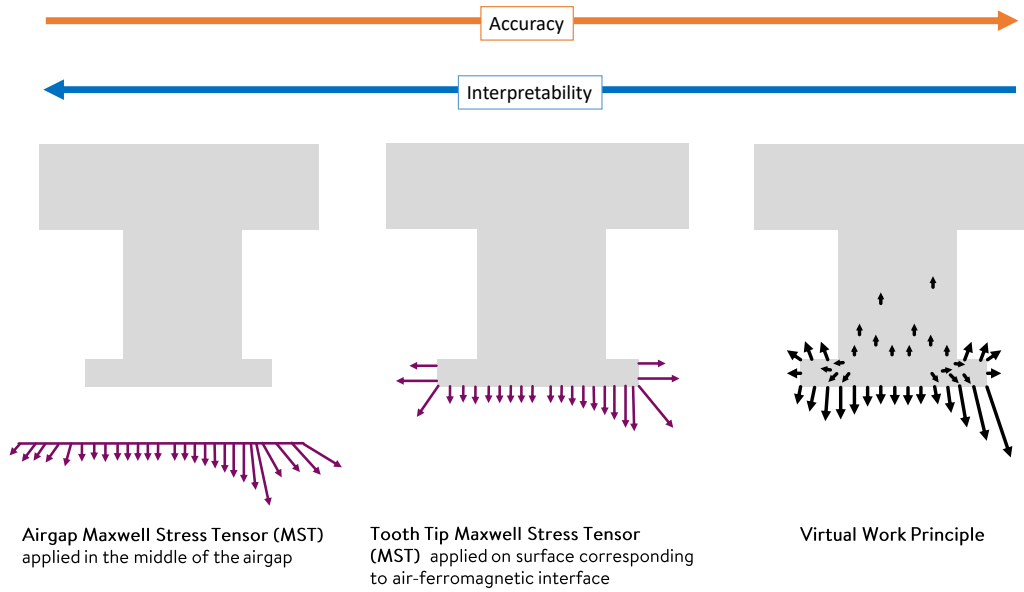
Accuracy

Interpretability

Airgap Maxwell Stress Tensor (MST) applied in the middle of the airgap

Tooth Tip Maxwell Stress Tensor (MST) applied on surface corresponding to air-ferromagnetic interface

Virtual Work Principle